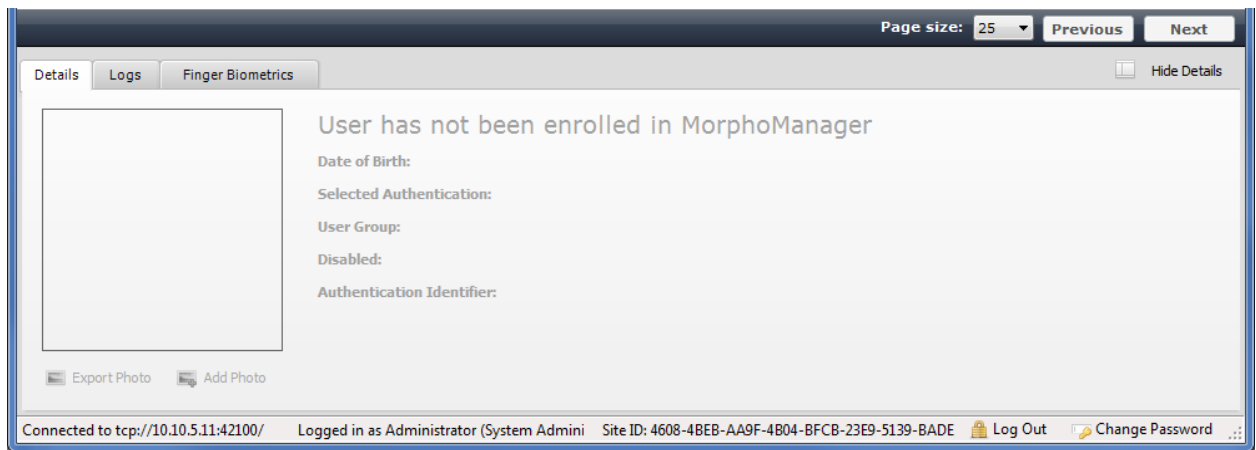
Page size: 25 Previous Next

Details Logs Finger Biometrics

Hide Details

User has not been enrolled in MorphoManager

Date of Birth:

Selected Authentication:

User Group:

Disabled:

Authentication Identifier:

Export Photo Add Photo

Connected to tcp://10.10.5.11:42100/ Logged in as Administrator (System Admini Site ID: 4608-4BEB-AA9F-4B04-BFCB-23E9-5139-BADE Log Out Change Password